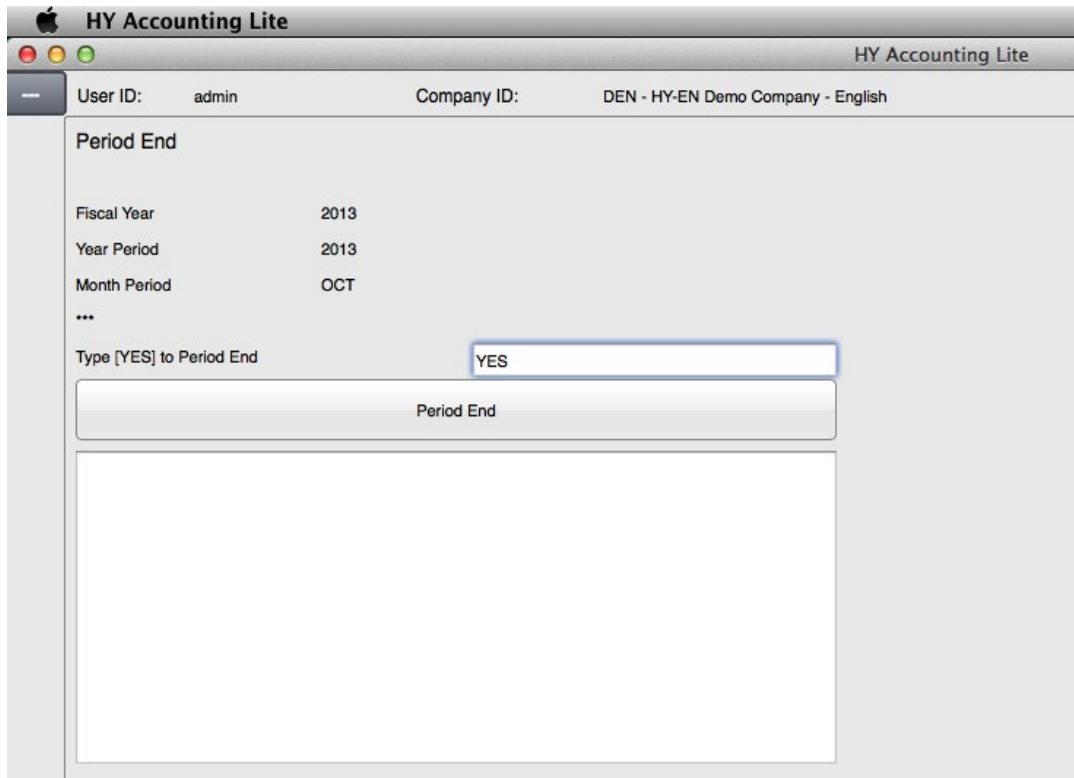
HY Accounting Lite

HY Accounting Lite

---

User ID: admin

Company ID: DEN - HY-EN Demo Company - English

Period End

Fiscal Year 2013

Year Period 2013

Month Period OCT

***

Type [YES] to Period End

YES

Period End